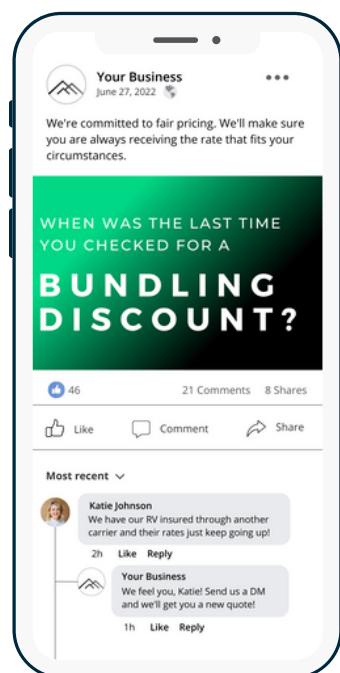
Your Business
June 27, 2022

We're committed to fair pricing. We'll make sure you are always receiving the rate that fits your circumstances.

WHEN WAS THE LAST TIME YOU CHECKED FOR A
BUNDLING DISCOUNT?

46
21 Comments 8 Shares

Like Comment Share

Most recent

Katie Johnson
We have our RV insured through another carrier and their rates just keep going up!
2h Like Reply

Your Business
We feel you, Katie! Send us a DM and we'll get you a new quote!
1h Like Reply